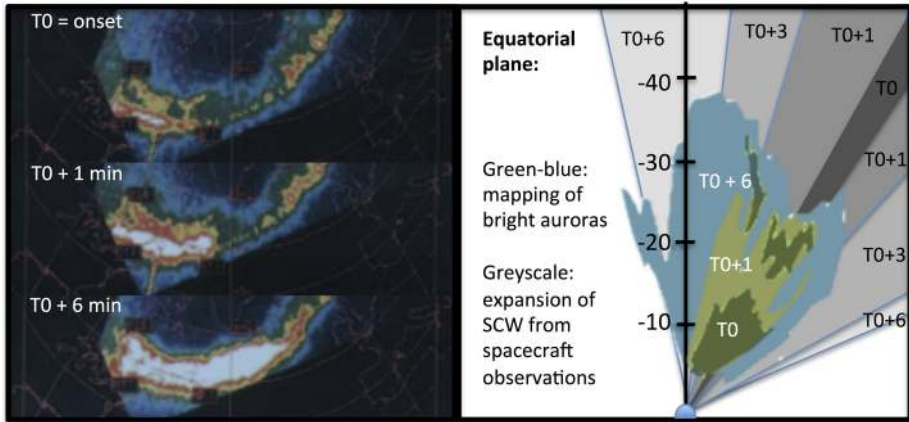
T0 = onset

T0 + 1 min

T0 + 6 min

Equatorial plane:

Green-blue: mapping of bright auroras

Greyscale: expansion of SCW from spacecraft observations

T0+6

T0+3

T0+1

T0

T0+1

T0+3

T0+6

-40

-30

-20

-10

T0 + 6

T0+1

T0